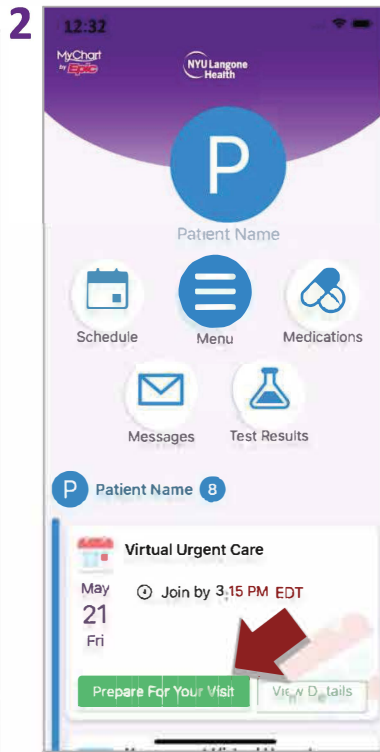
2

12:32

MyChart by Epic

NYU Langone Health

P

Patient Name

Schedule

Menu

Medications

Messages

Test Results

P Patient Name 8

Virtual Urgent Care

May 21 Fri

Join by 3:15 PM EDT

Prepare For Your Visit

View Details